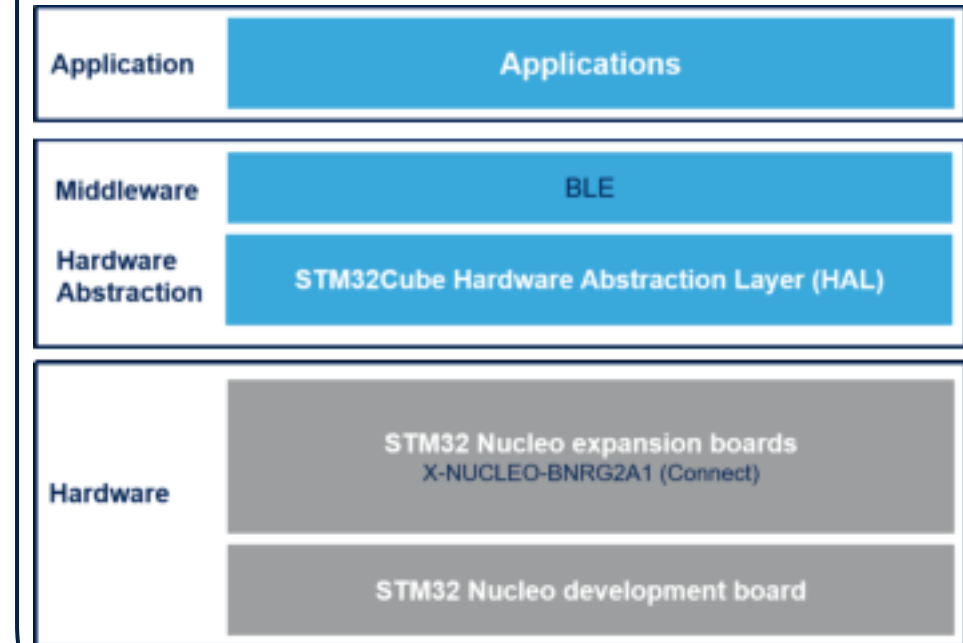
Application

Applications

Middleware

BLE

Hardware Abstraction

STM32Cube Hardware Abstraction Layer (HAL)

Hardware

STM32 Nucleo expansion boards
X-NUCLEO-BNRG2A1 (Connect)

STM32 Nucleo development board